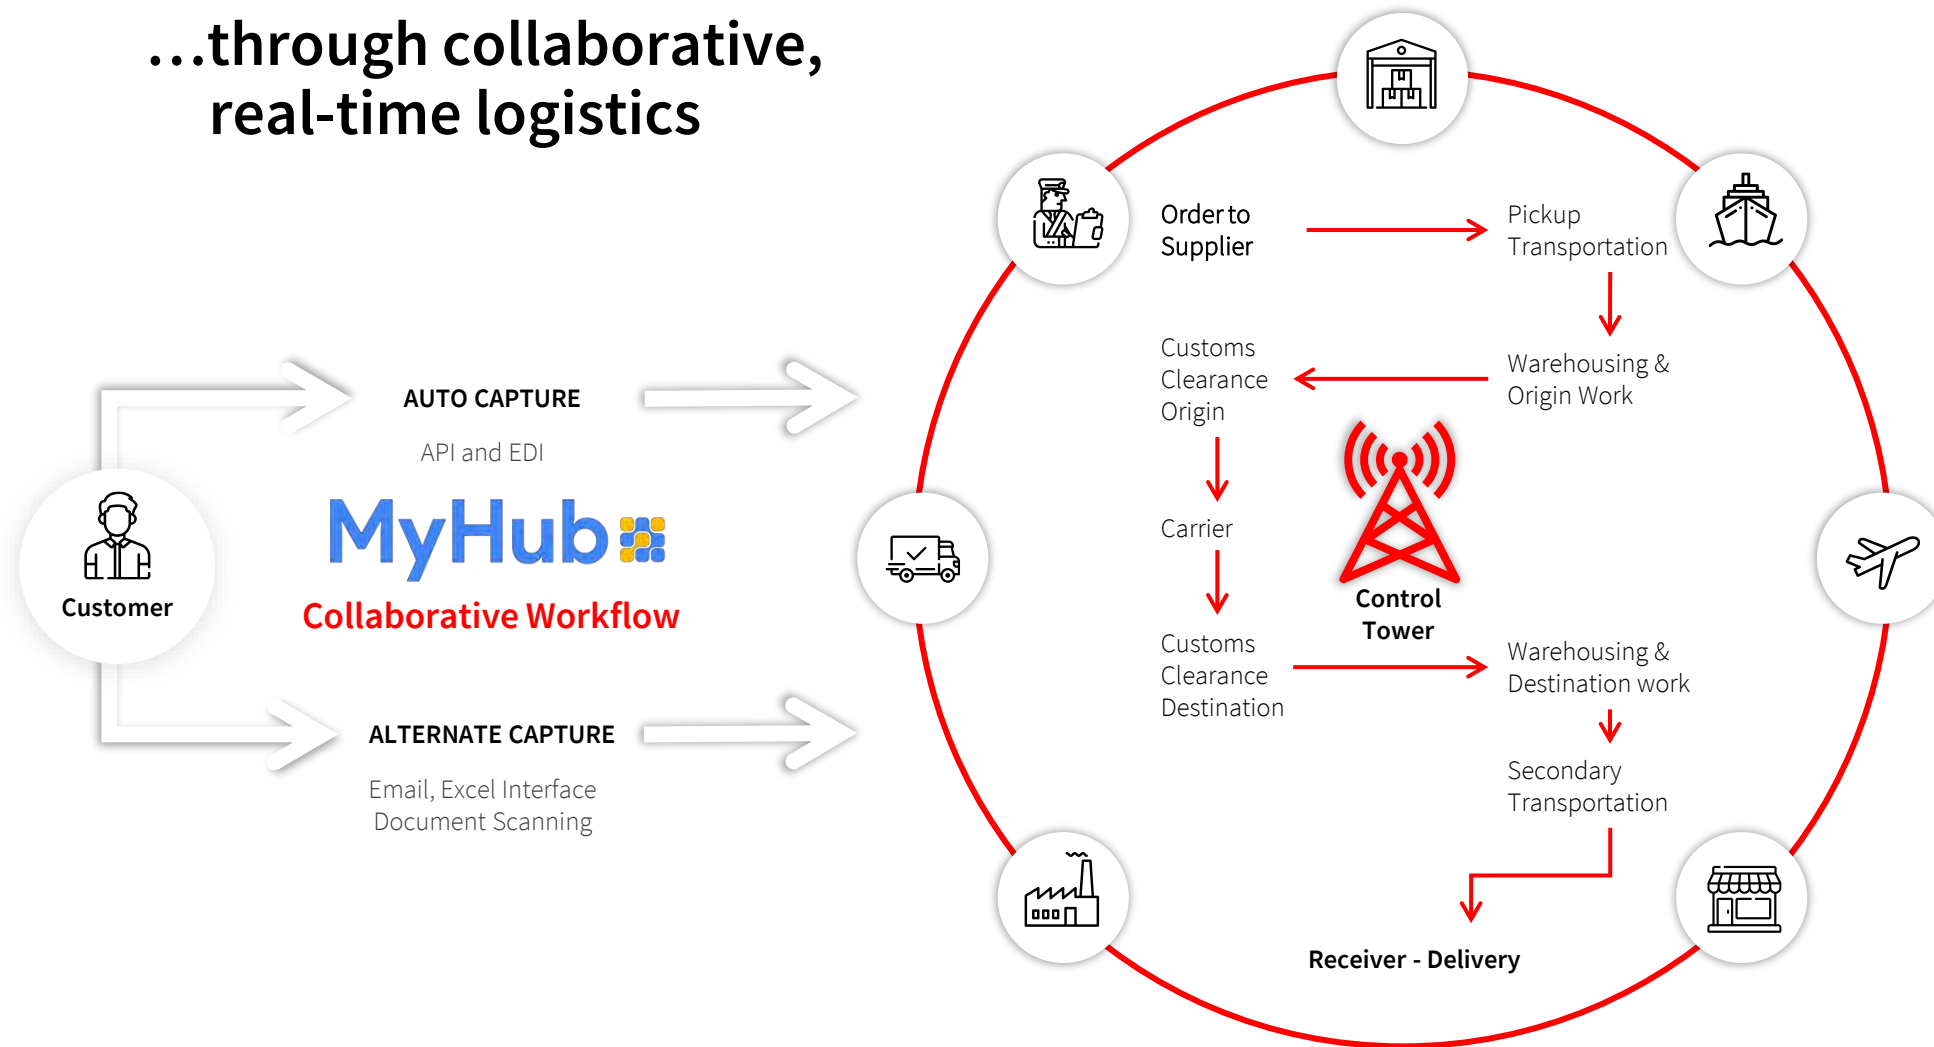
…through collaborative, real-time logistics

Customer

AUTO CAPTURE

API and EDI

MyHub

Collaborative Workflow

ALTERNATE CAPTURE

Email, Excel Interface
Document Scanning

Order to Supplier

Pickup Transportation

Warehousing & Origin Work

Customs Clearance Origin

Carrier

Control Tower

Customs Clearance Destination

Warehousing & Destination work

Secondary Transportation

Receiver - Delivery